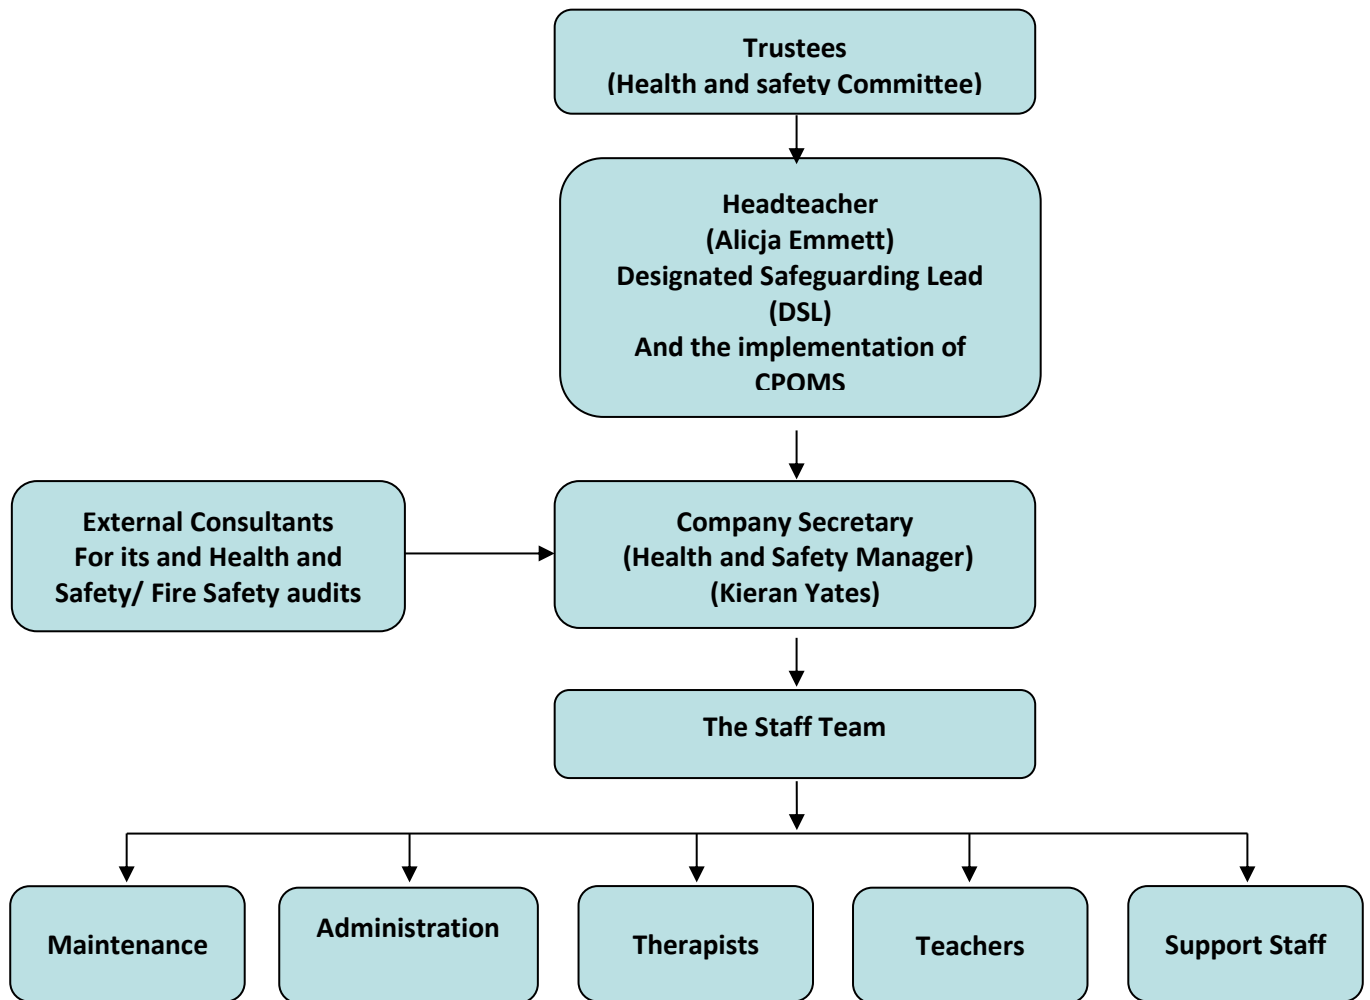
Trustees
(Health and safety Committee)

Headteacher
(Alicja Emmett)
Designated Safeguarding Lead
(DSL)
And the implementation of
CPOMS

External Consultants
For its and Health and
Safety/ Fire Safety audits

Company Secretary
(Health and Safety Manager)
(Kieran Yates)

The Staff Team

Maintenance

Administration

Therapists

Teachers

Support Staff